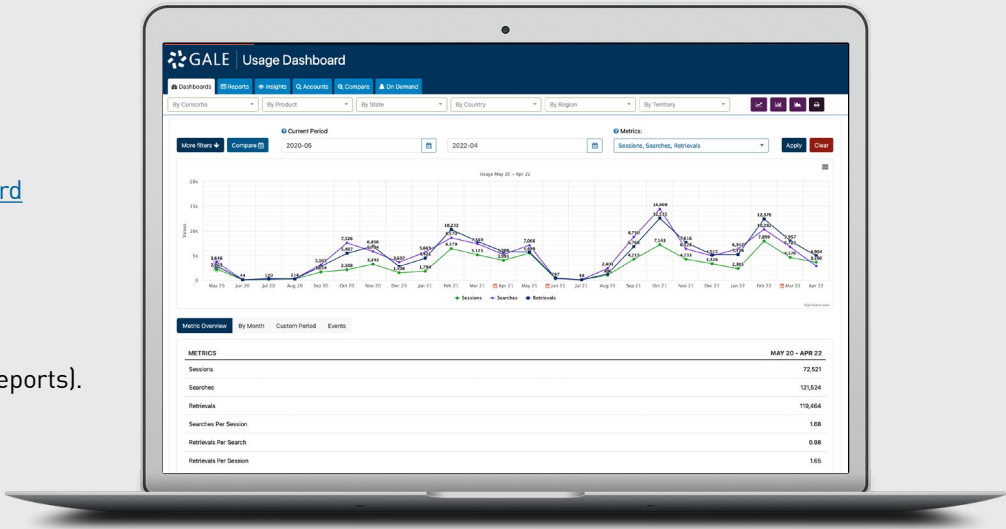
rd

eports).

GALE | Usage Dashboard

Dashboards | Reports | Insights | Accounts | Compare | On Demand

By Consortia | By Product | By State | By Country | By Region | By Territory

More filters | Compare | Current Period | 2020-05 | 2022-04 | Metrics: | Sessions, Searches, Retrievals | Apply | Clear

Usage May 20 – Apr 22

20k
15k
10k
5k
0

Values

May 20 | Jun 20 | Jul 20 | Aug 20 | Sep 20 | Oct 20 | Nov 20 | Dec 20 | Jan 21 | Feb 21 | Mar 21 | Apr 21 | May 21 | Jun 21 | Jul 21 | Aug 21 | Sep 21 | Oct 21 | Nov 21 | Dec 21 | Jan 22 | Feb 22 | Mar 22 | Apr 22

3,616 | 44 | 120 | 216 | 2,301 | 2,308 | 7,026 | 6,856 | 3,241 | 3,632 | 5,663 | 1,794 | 10,212 | 6,179 | 7,103 | 5,123 | 7,065 | 48 | 2,616 | 8,751 | 4,215 | 14,409 | 12,213 | 7,143 | 7,616 | 4,235 | 3,326 | 6,317 | 2,361 | 12,575 | 7,899 | 7,957 | 4,904 | 3,030

Sessions | Searches | Retrievals

Highcharts.com

Metric Overview | By Month | Custom Period | Events

| METRICS | MAY 20 - APR 22 |
|---|---|
| Sessions | 72,521 |
| Searches | 121,524 |
| Retrievals | 118,464 |
| Searches Per Session | 1.68 |
| Retrievals Per Search | 0.98 |
| Retrievals Per Session | 1.65 |